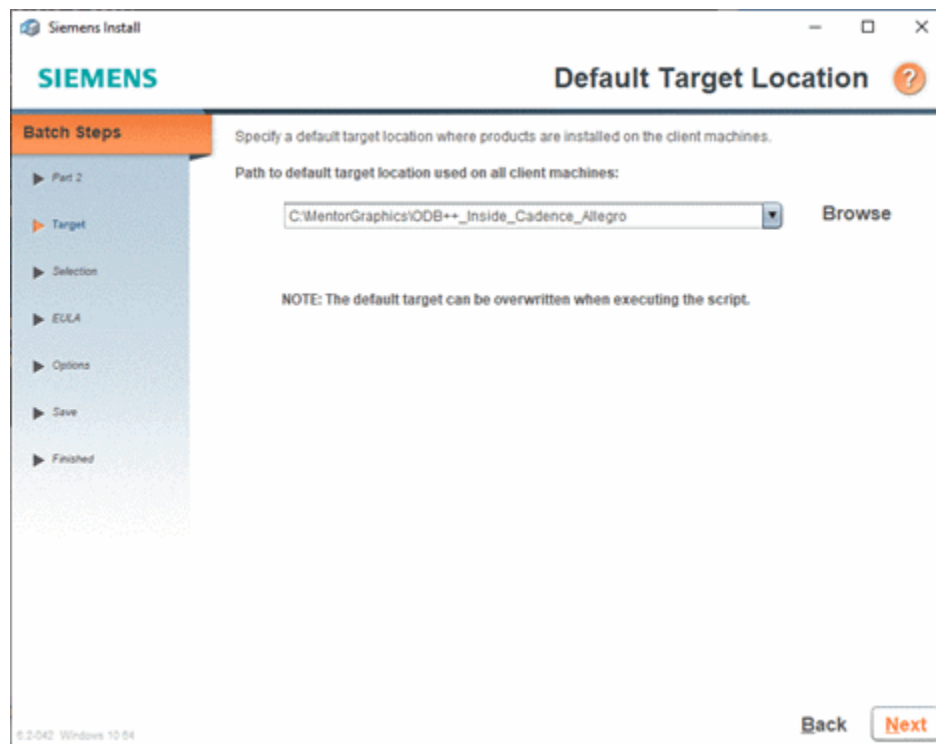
Siemens Install

SIEMENS

Default Target Location

Batch Steps

Part 2

Target

Selection

EULA

Options

Save

Finished

Specify a default target location where products are installed on the client machines.

Path to default target location used on all client machines:

C:\MentorGraphics\ODB++_Inside_Cadence_Allegro

Browse

NOTE: The default target can be overwritten when executing the script.

6.2-042 Windows 10 64

Back

Next